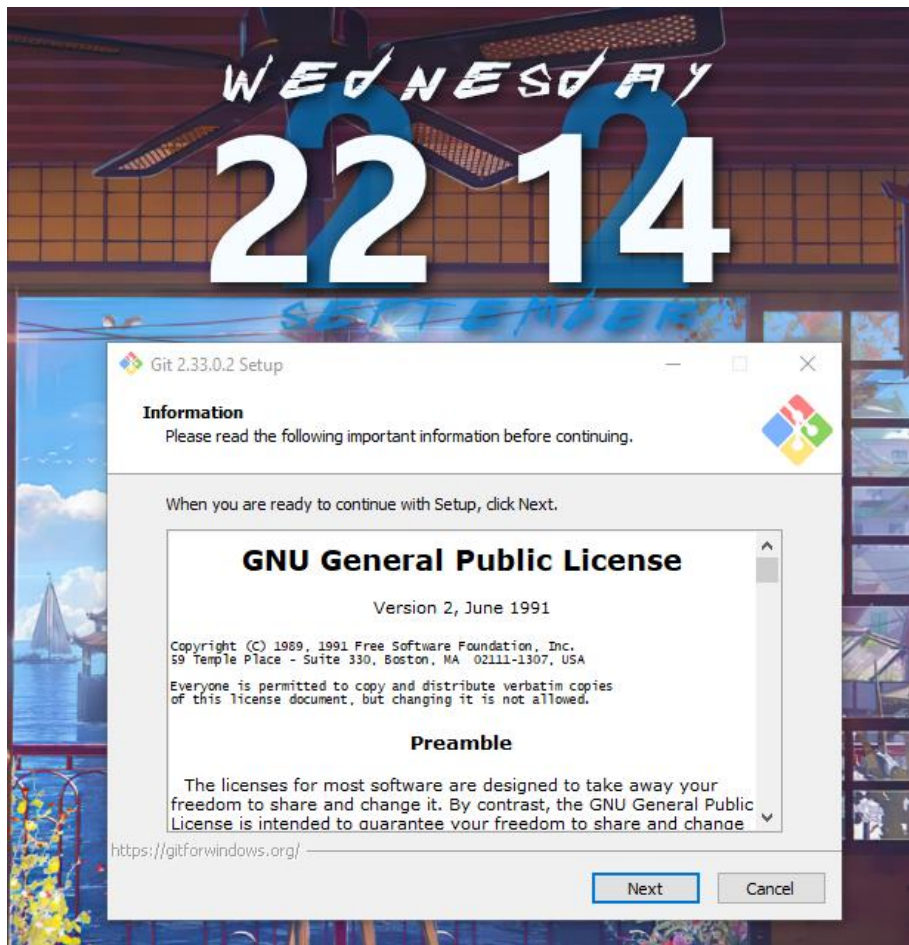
WEDNESDAY

22 14

SEPTEMBER

Git 2.33.0.2 Setup

Information

Please read the following important information before continuing.

When you are ready to continue with Setup, click Next.

GNU General Public License

Version 2, June 1991

Copyright (C) 1989, 1991 Free Software Foundation, Inc.
59 Temple Place - Suite 330, Boston, MA 02111-1307, USA

Everyone is permitted to copy and distribute verbatim copies of this license document, but changing it is not allowed.

Preamble

The licenses for most software are designed to take away your freedom to share and change it. By contrast, the GNU General Public License is intended to guarantee your freedom to share and change

https://gitforwindows.org/

Next

Cancel